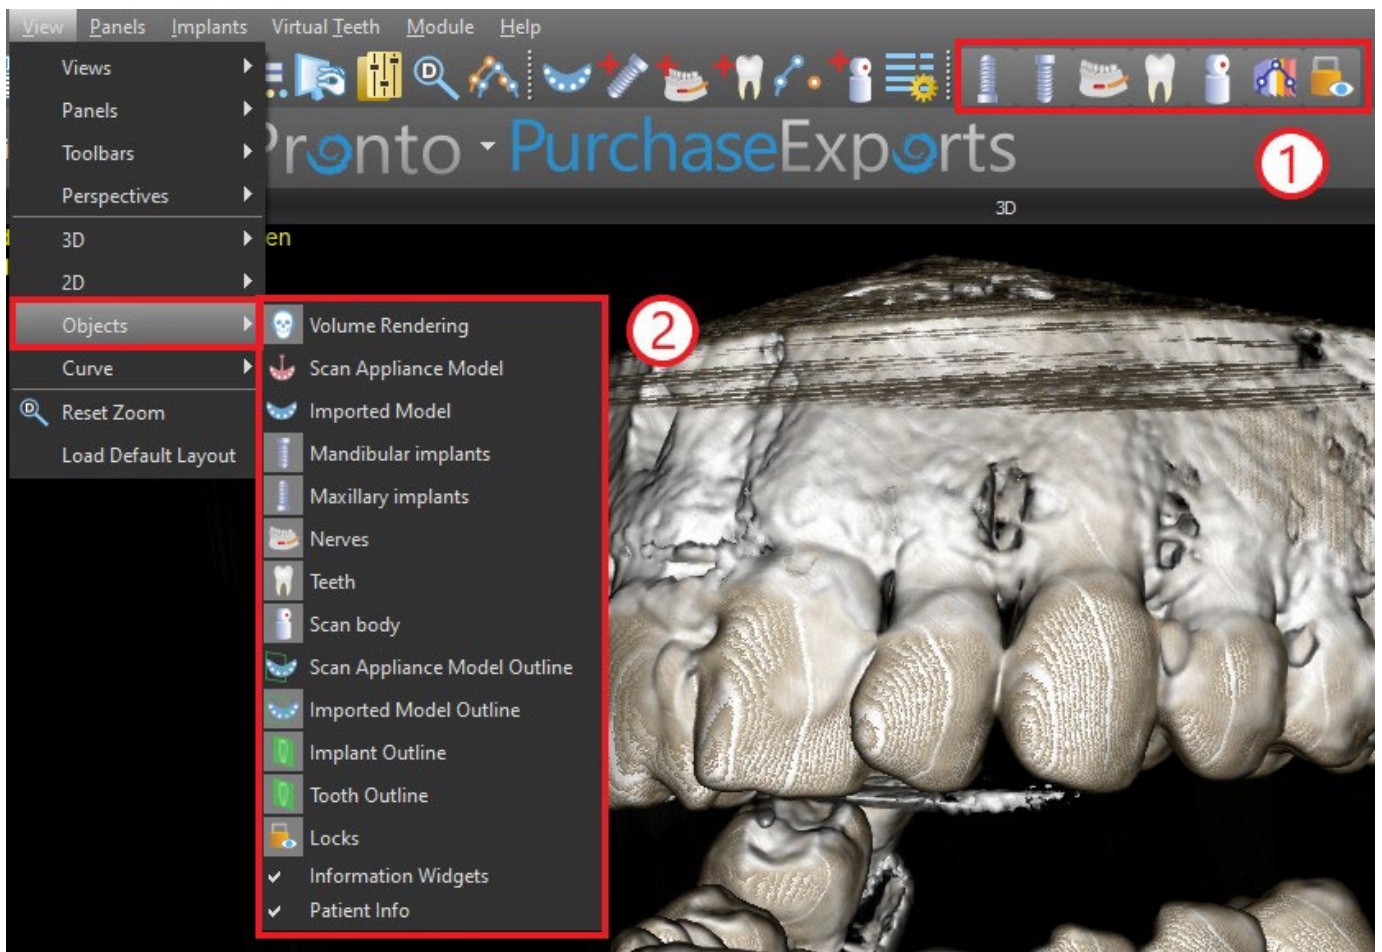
View Panels Implants Virtual Teeth Module Help

Views
Panels
Toolbars
Perspectives
3D
2D
Objects
Curve
Reset Zoom
Load Default Layout

Pronto · PurchaseExports

1

3D

en

2

Volume Rendering
Scan Appliance Model
Imported Model
Mandibular implants
Maxillary implants
Nerves
Teeth
Scan body
Scan Appliance Model Outline
Imported Model Outline
Implant Outline
Tooth Outline
Locks
✔ Information Widgets
✔ Patient Info